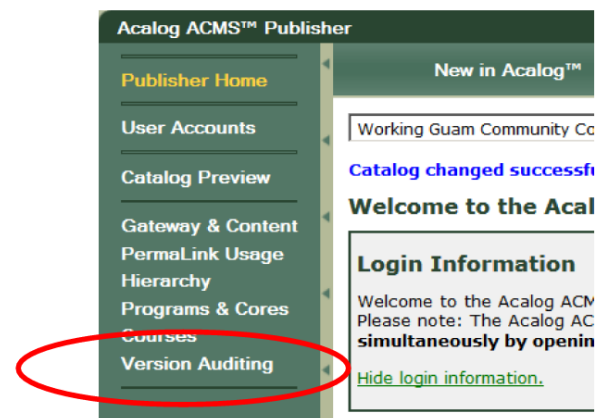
Acalog ACMS™ Publisher

Publisher Home

User Accounts

Catalog Preview

Gateway & Content
PermaLink Usage
Hierarchy
Programs & Cores
Courses
Version Auditing

New in Acalog™

Working Guam Community Co

Catalog changed successfu

Welcome to the Acal

Login Information

Welcome to the Acalog ACM
Please note: The Acalog AC
simultaneously by openin

Hide login information.